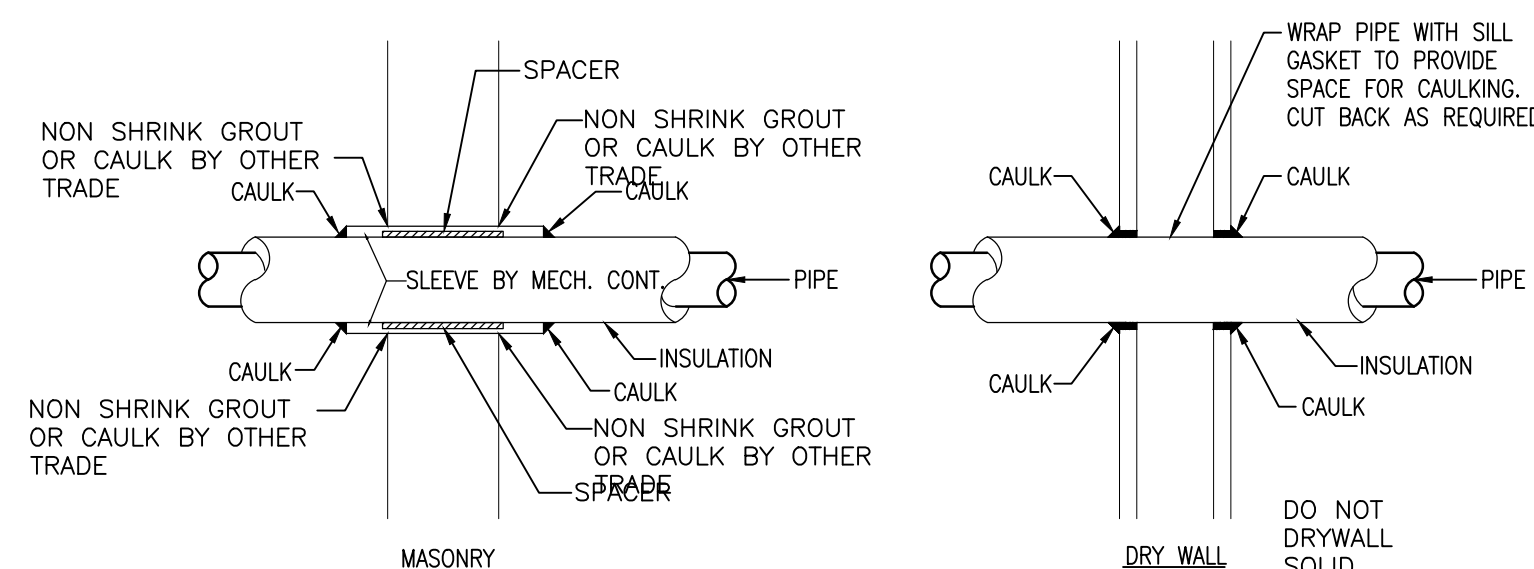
SPACER

NON SHRINK GROUT OR CAULK BY OTHER TRADE

NON SHRINK GROUT OR CAULK BY OTHER TRADE

CAULK

CAULK

SLEEVE BY MECH. CONT.

PIPE

CAULK

INSULATION

CAULK

NON SHRINK GROUT OR CAULK BY OTHER TRADE

NON SHRINK GROUT OR CAULK BY OTHER TRADE

SPACER

MASONRY

WRAP PIPE WITH SILL GASKET TO PROVIDE SPACE FOR CAULKING. CUT BACK AS REQUIRED

CAULK

CAULK

PIPE

INSULATION

CAULK

CAULK

DO NOT DRYWALL SOLID

DRY WALL